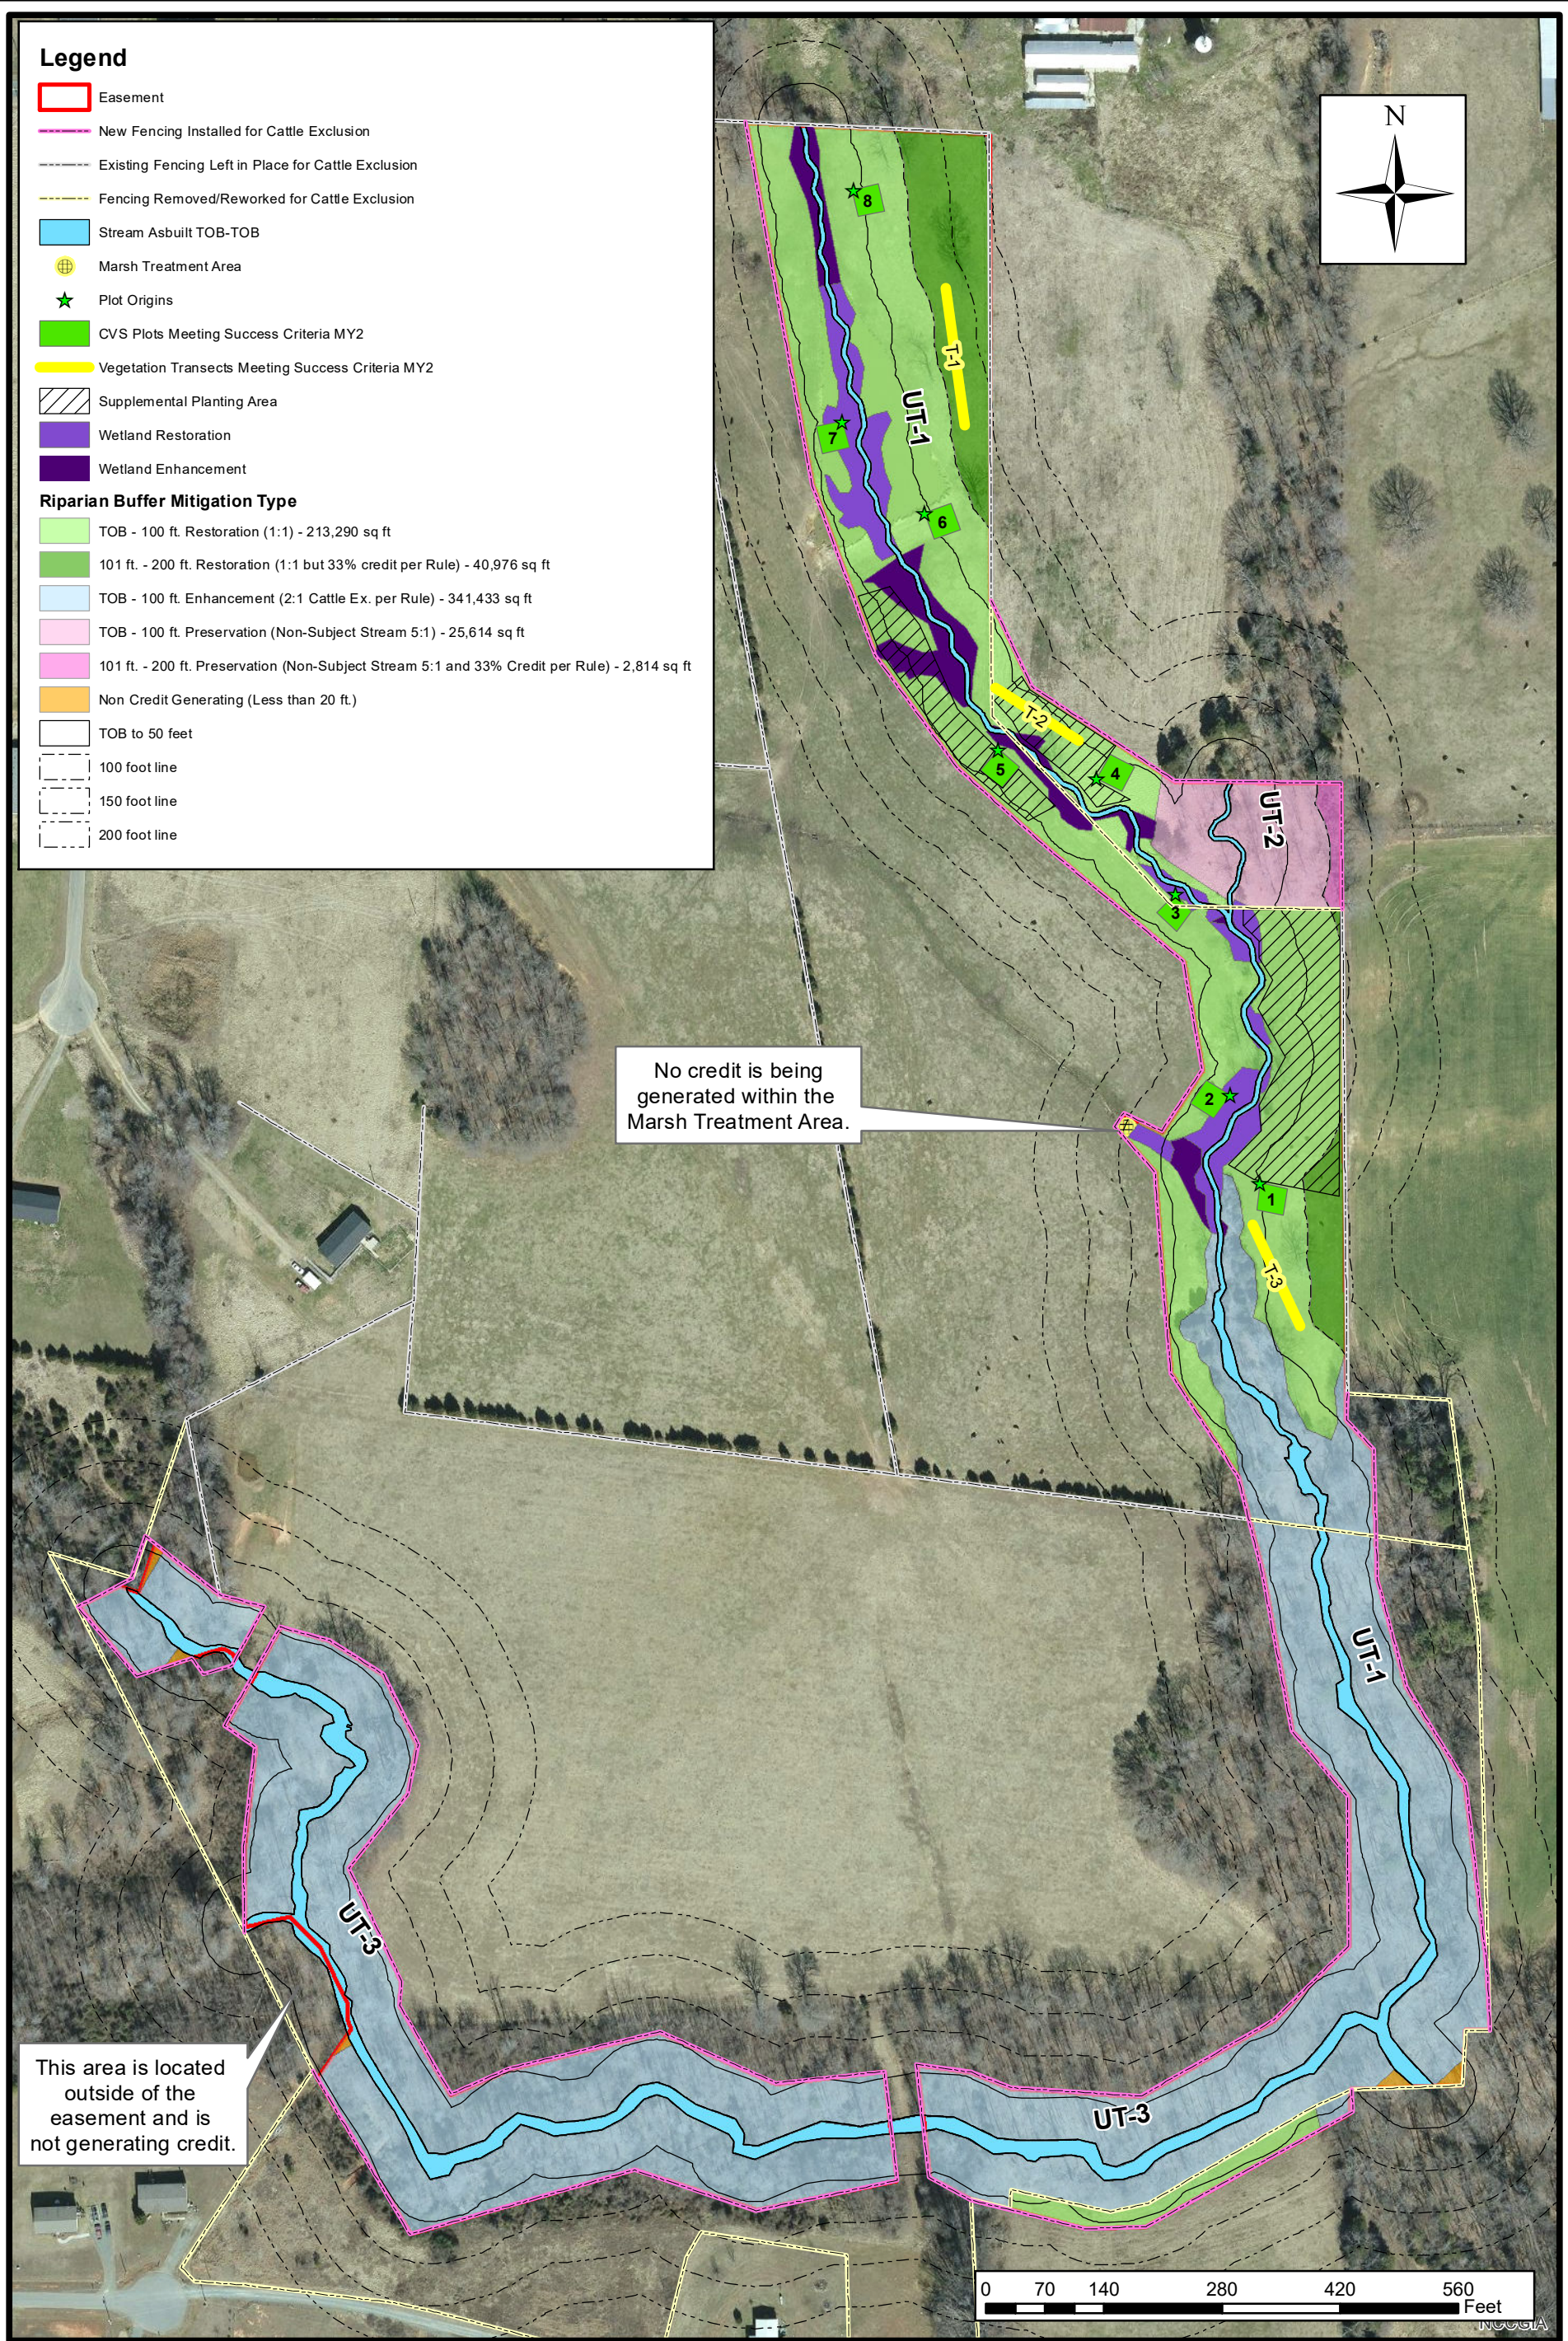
Legend
Easement
New Fencing Installed for Cattle Exclusion
Existing Fencing Left in Place for Cattle Exclusion
Fencing Removed/Reworked for Cattle Exclusion
Stream Asbuilt TOB-TOB
Marsh Treatment Area
Plot Origins
CVS Plots Meeting Success Criteria MY2
Vegetation Transects Meeting Success Criteria MY2
Supplemental Planting Area
Wetland Restoration
Wetland Enhancement
Riparian Buffer Mitigation Type
TOB - 100 ft. Restoration (1:1) - 213,290 sq ft
101 ft. - 200 ft. Restoration (1:1 but 33% credit per Rule) - 40,976 sq ft
TOB - 100 ft. Enhancement (2:1 Cattle Ex. per Rule) - 341,433 sq ft
TOB - 100 ft. Preservation (Non-Subject Stream 5:1) - 25,614 sq ft
101 ft. - 200 ft. Preservation (Non-Subject Stream 5:1 and 33% Credit per Rule) - 2,814 sq ft
Non Credit Generating (Less than 20 ft.)
TOB to 50 feet
100 foot line
150 foot line
200 foot line

N

8
T-1
UT-1
7
6
T-2
5
4
UT-2
3
No credit is being generated within the Marsh Treatment Area.
2
1
T-3
UT-1
UT-3
UT-3
This area is located outside of the easement and is not generating credit.

0 70 140 280 420 560
Feet